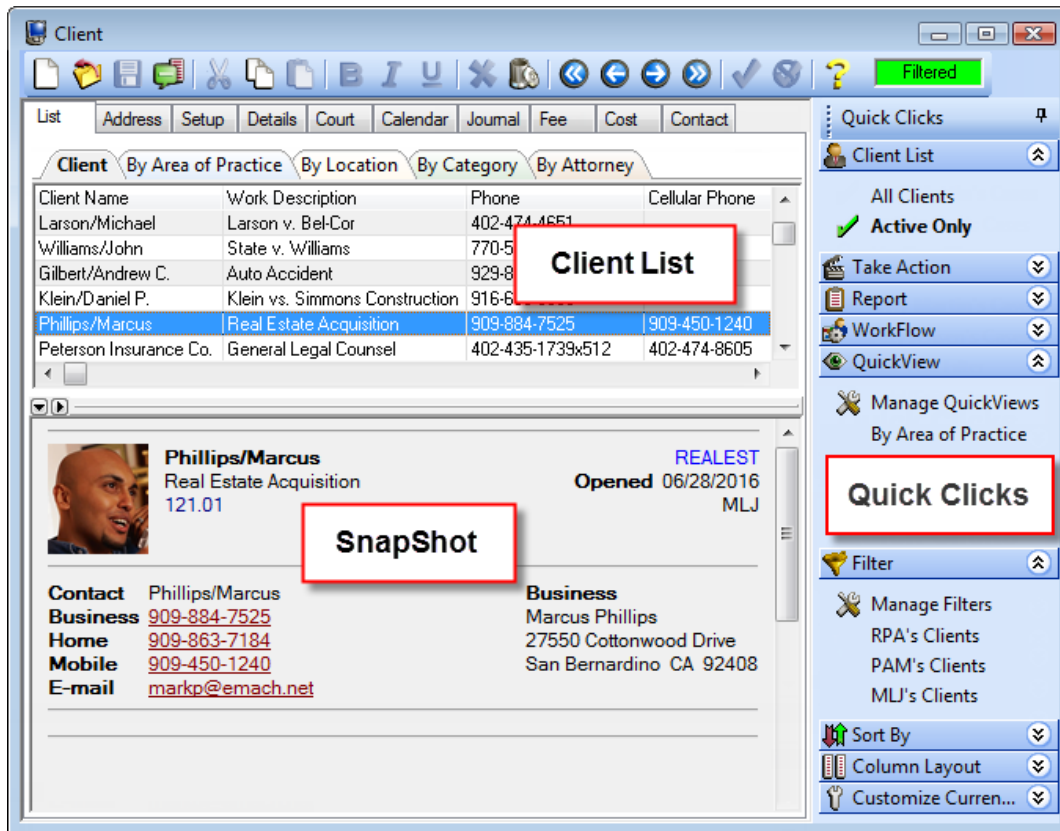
Client

Filtered

List | Address | Setup | Details | Court | Calendar | Journal | Fee | Cost | Contact

Client | By Area of Practice | By Location | By Category | By Attorney

| Client Name | Work Description | Phone | Cellular Phone |
|---|---|---|---|
| Larson/Michael | Larson v. Bel-Cor | 402-474-4651 | |
| Williams/John | State v. Williams | 770-5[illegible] | |
| Gilbert/Andrew C. | Auto Accident | 929-8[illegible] | |
| Klein/Daniel P. | Klein vs. Simmons Construction | 916-6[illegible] | |
| Phillips/Marcus | Real Estate Acquisition | 909-884-7525 | 909-450-1240 |
| Peterson Insurance Co. | General Legal Counsel | 402-435-1739x512 | 402-474-8605 |

Client List

Phillips/Marcus
Real Estate Acquisition
121.01

REALEST
Opened 06/28/2016
MLJ

SnapShot

Contact Phillips/Marcus
Business 909-884-7525
Home 909-863-7184
Mobile 909-450-1240
E-mail markp@emach.net

Business
Marcus Phillips
27550 Cottonwood Drive
San Bernardino CA 92408

Quick Clicks
Client List
All Clients
Active Only
Take Action
Report
WorkFlow
QuickView
Manage QuickViews
By Area of Practice

Quick Clicks

Filter
Manage Filters
RPA's Clients
PAM's Clients
MLJ's Clients
Sort By
Column Layout
Customize Curren...